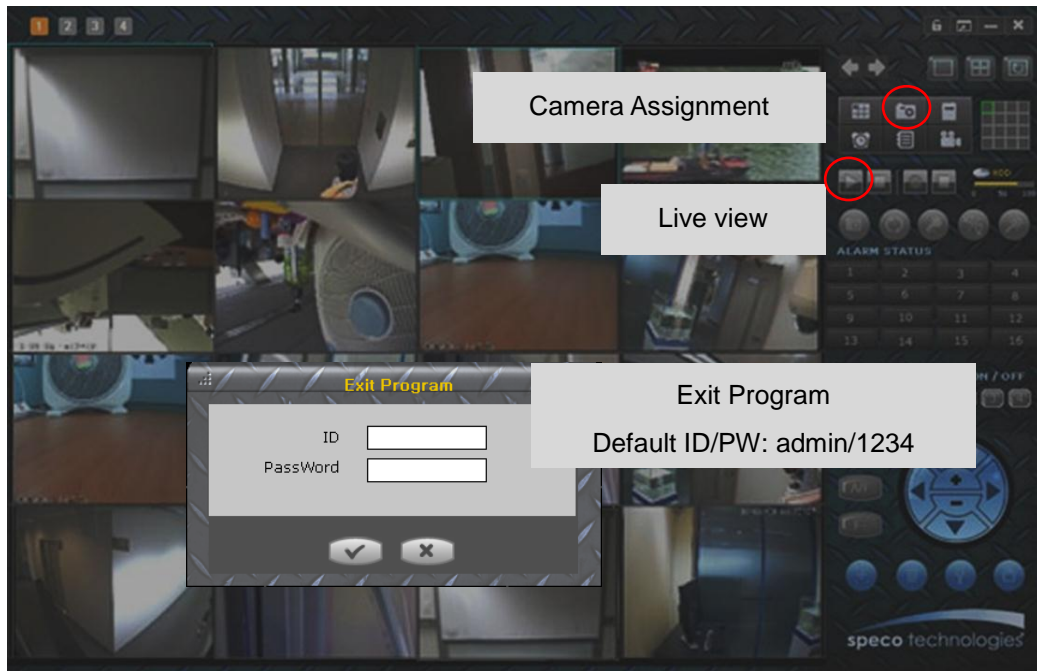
1 2 3 4

Camera Assignment

Live view

ALARM STATUS

| 1 | 2 | 3 | 4 |
|---|---|---|---|
| 5 | 6 | 7 | 8 |
| 9 | 10 | 11 | 12 |
| 13 | 14 | 15 | 16 |

Exit Program

ID

PassWord

Exit Program

Default ID/PW: admin/1234

N / OFF

speco technologies